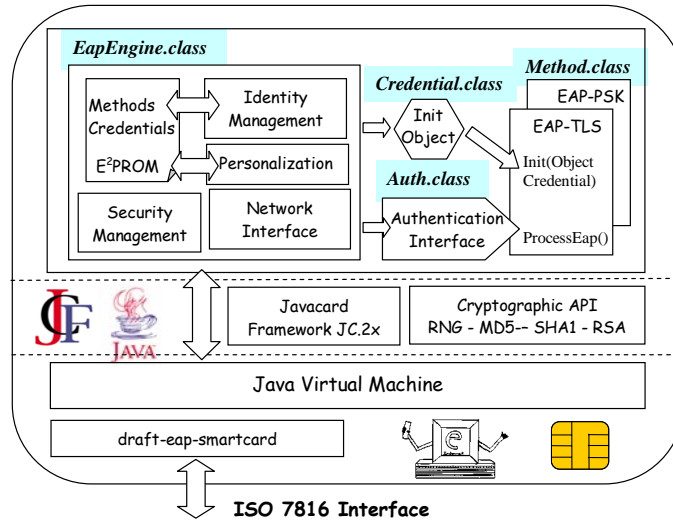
EapEngine.class

Methods Credentials

E$^2$PROM

Identity Management

Personalization

Security Management

Network Interface

Credential.class

Init Object

Auth.class

Authentication Interface

Method.class

EAP-PSK

EAP-TLS

Init(Object Credential)

ProcessEap()

JCF

JAVA

Javacard Framework JC.2x

Cryptographic API RNG - MD5-- SHA1 - RSA

Java Virtual Machine

draft-eap-smartcard

e

ISO 7816 Interface